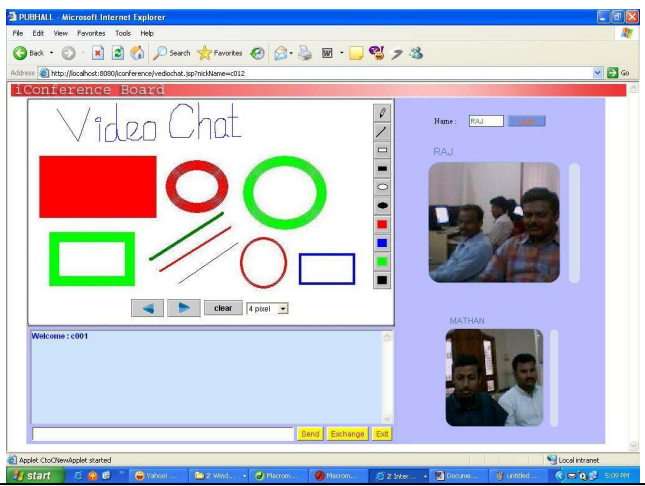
PUBHALL - Microsoft Internet Explorer

File Edit View Favorites Tools Help

Back Search Favorites

Address http://localhost:8080/iconference/vediochat.jsp?nickName=c012 Go

iConference Board

Video Chat

clear 4 pixel

Name : RAJ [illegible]

RAJ

MATHAN

Welcome : c001

Send Exchange Exit

Applet CtoCNewApplet started

Local intranet

start Yahoo! ... 2 Wind... Macrom... Macrom... 2 Inter... Docume... untitled ... 5:09 PM